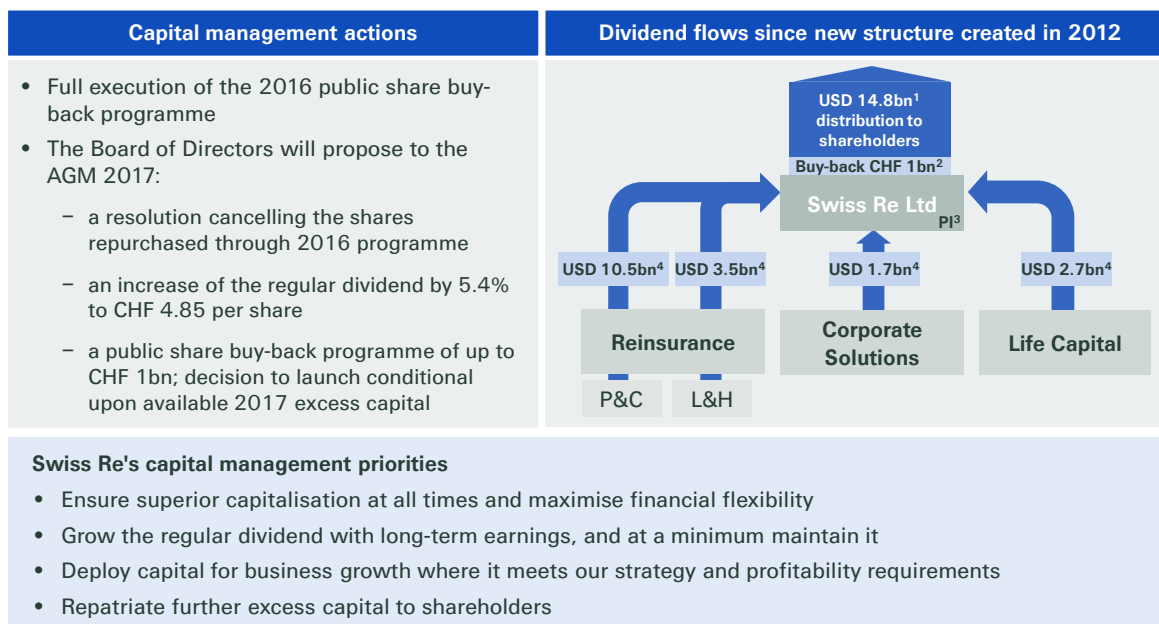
Capital management actions

- Full execution of the 2016 public share buy-back programme
- The Board of Directors will propose to the AGM 2017:
  – a resolution cancelling the shares repurchased through 2016 programme
  – an increase of the regular dividend by 5.4% to CHF 4.85 per share
  – a public share buy-back programme of up to CHF 1bn; decision to launch conditional upon available 2017 excess capital

Dividend flows since new structure created in 2012

USD 14.8bn$^1$ distribution to shareholders

Buy-back CHF 1bn$^2$

Swiss Re Ltd

PI$^3$

USD 10.5bn$^4$

USD 3.5bn$^4$

USD 1.7bn$^4$

USD 2.7bn$^4$

Reinsurance

Corporate Solutions

Life Capital

P&C

L&H

Swiss Re's capital management priorities

- Ensure superior capitalisation at all times and maximise financial flexibility
- Grow the regular dividend with long-term earnings, and at a minimum maintain it
- Deploy capital for business growth where it meets our strategy and profitability requirements
- Repatriate further excess capital to shareholders